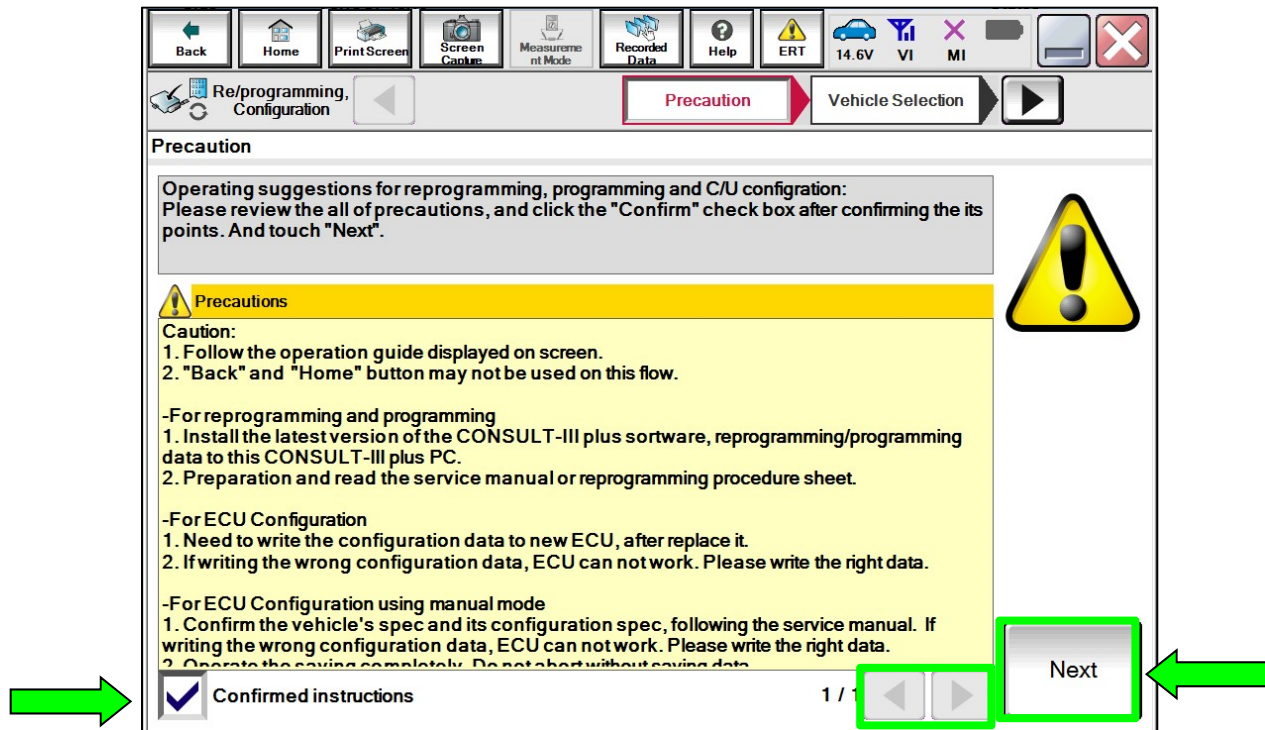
Back Home Print Screen Screen Capture Measurement Mode Recorded Data Help ERT 14.6V VI MI

Re/programming, Configuration

Precaution

Vehicle Selection

Precaution

Operating suggestions for reprogramming, programming and C/U configration:
Please review the all of precautions, and click the "Confirm" check box after confirming the its points. And touch "Next".

Precautions

Caution:
1. Follow the operation guide displayed on screen.
2. "Back" and "Home" button may not be used on this flow.

-For reprogramming and programming
1. Install the latest version of the CONSULT-III plus sorftware, reprogramming/programming data to this CONSULT-III plus PC.
2. Preparation and read the service manual or reprogramming procedure sheet.

-For ECU Configuration
1. Need to write the configuration data to new ECU, after replace it.
2. If writing the wrong configuration data, ECU can not work. Please write the right data.

-For ECU Configuration using manual mode
1. Confirm the vehicle's spec and its configuration spec, following the service manual. If writing the wrong configuration data, ECU can not work. Please write the right data.
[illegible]

Confirmed instructions

1 / 1

Next